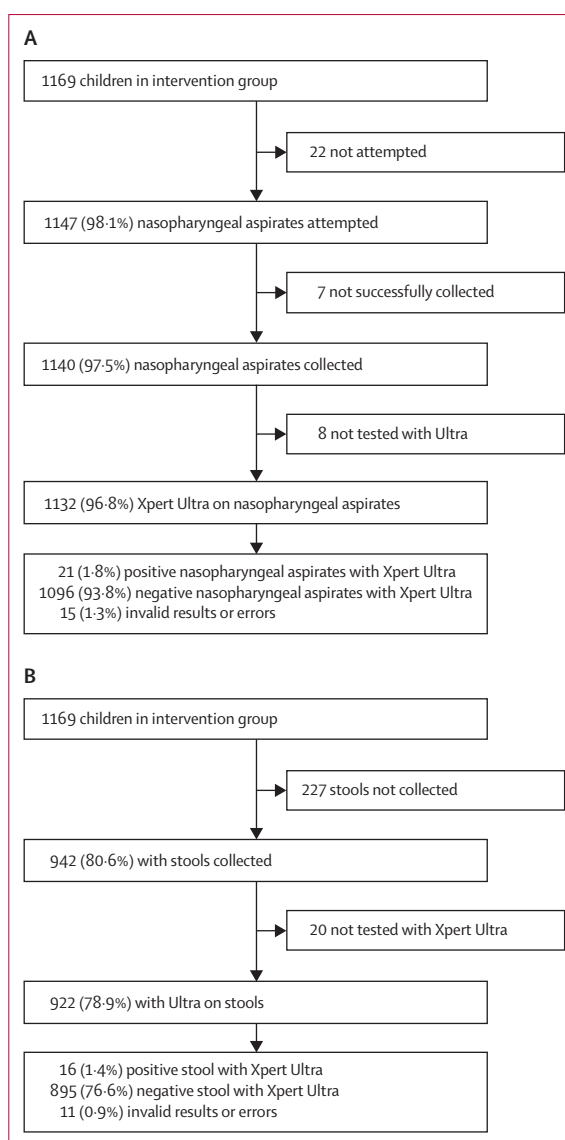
A

1169 children in intervention group

22 not attempted

1147 (98·1%) nasopharyngeal aspirates attempted

7 not successfully collected

1140 (97·5%) nasopharyngeal aspirates collected

8 not tested with Ultra

1132 (96·8%) Xpert Ultra on nasopharyngeal aspirates

21 (1·8%) positive nasopharyngeal aspirates with Xpert Ultra
1096 (93·8%) negative nasopharyngeal aspirates with Xpert Ultra
15 (1·3%) invalid results or errors

B

1169 children in intervention group

227 stools not collected

942 (80·6%) with stools collected

20 not tested with Xpert Ultra

922 (78·9%) with Ultra on stools

16 (1·4%) positive stool with Xpert Ultra
895 (76·6%) negative stool with Xpert Ultra
11 (0·9%) invalid results or errors